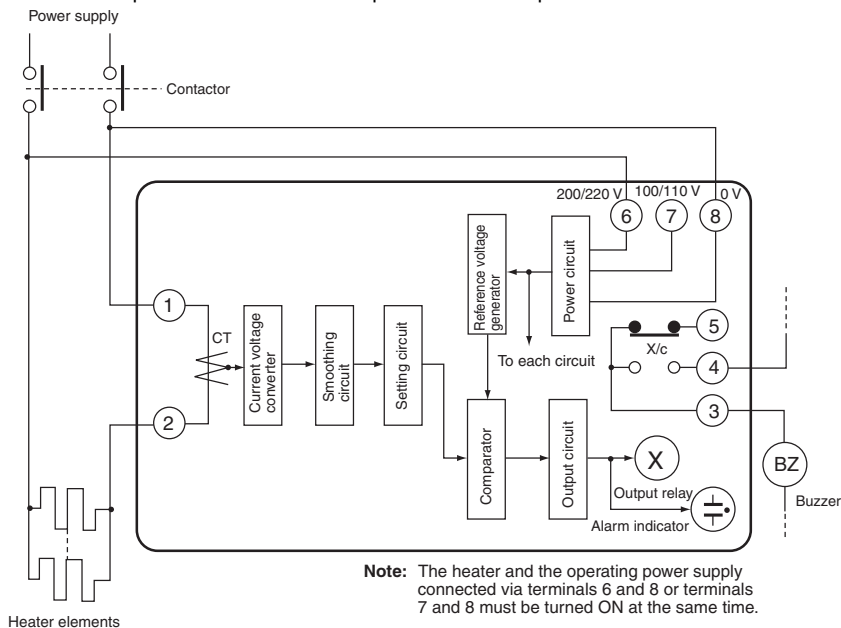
Power supply

Contactor

200/220 V
100/110 V
0 V

6
7
8

Reference voltage generator

Power circuit

1

CT

Current voltage converter

Smoothing circuit

Setting circuit

To each circuit

5

X/c

4

3

2

Comparator

Output circuit

X

BZ

Output relay

Alarm indicator

Buzzer

Heater elements

**Note:** The heater and the operating power supply connected via terminals 6 and 8 or terminals 7 and 8 must be turned ON at the same time.